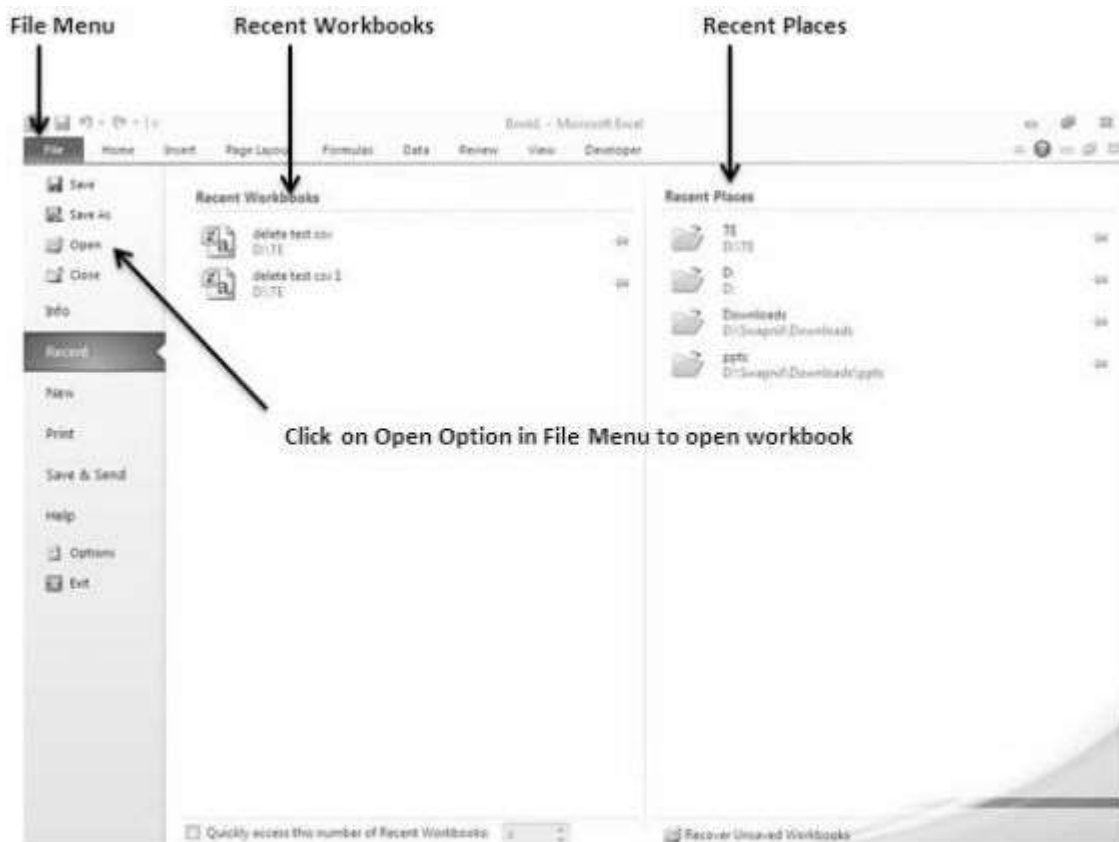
File Menu

Recent Workbooks

Recent Places

Book1 - Microsoft Excel

File Home Insert Page Layout Formulas Data Review View Developer

Save

Save As

Open

Close

Info

Recent

New

Print

Save & Send

Help

Options

Exit

Recent Workbooks

delete test.csv
D:\TE

delete test.csv 1
D:\TE

Recent Places

TE
D:\TE

D:
D:

Downloads
D:\Swapnil\Downloads

pptx
D:\Swapnil\Downloads\pptx

Click on Open Option in File Menu to open workbook

Quickly access this number of Recent Workbooks: 4

Recover Unsaved Workbooks